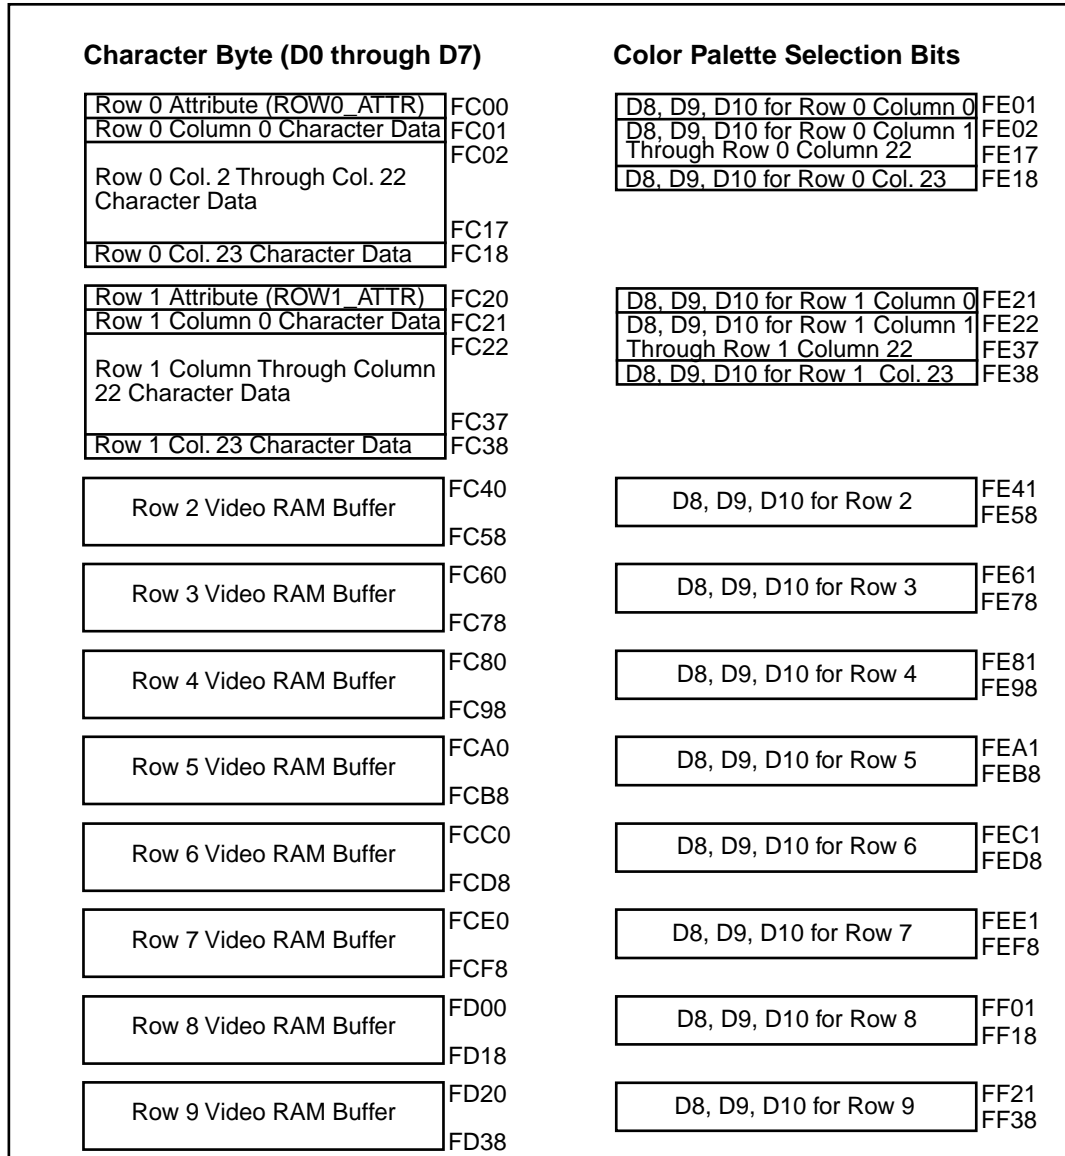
Character Byte (D0 through D7)

Row 0 Attribute (ROW0_ATTR) FC00
Row 0 Column 0 Character Data FC01
Row 0 Col. 2 Through Col. 22 Character Data FC02 FC17
Row 0 Col. 23 Character Data FC18

Row 1 Attribute (ROW1_ATTR) FC20
Row 1 Column 0 Character Data FC21
Row 1 Column Through Column 22 Character Data FC22 FC37
Row 1 Col. 23 Character Data FC38

Row 2 Video RAM Buffer FC40 FC58

Row 3 Video RAM Buffer FC60 FC78

Row 4 Video RAM Buffer FC80 FC98

Row 5 Video RAM Buffer FCA0 FCB8

Row 6 Video RAM Buffer FCC0 FCD8

Row 7 Video RAM Buffer FCE0 FCF8

Row 8 Video RAM Buffer FD00 FD18

Row 9 Video RAM Buffer FD20 FD38

Color Palette Selection Bits

D8, D9, D10 for Row 0 Column 0 FE01
D8, D9, D10 for Row 0 Column 1 Through Row 0 Column 22 FE02 FE17
D8, D9, D10 for Row 0 Col. 23 FE18

D8, D9, D10 for Row 1 Column 0 FE21
D8, D9, D10 for Row 1 Column 1 Through Row 1 Column 22 FE22 FE37
D8, D9, D10 for Row 1 Col. 23 FE38

D8, D9, D10 for Row 2 FE41 FE58

D8, D9, D10 for Row 3 FE61 FE78

D8, D9, D10 for Row 4 FE81 FE98

D8, D9, D10 for Row 5 FEA1 FEB8

D8, D9, D10 for Row 6 FEC1 FED8

D8, D9, D10 for Row 7 FEE1 FEF8

D8, D9, D10 for Row 8 FF01 FF18

D8, D9, D10 for Row 9 FF21 FF38